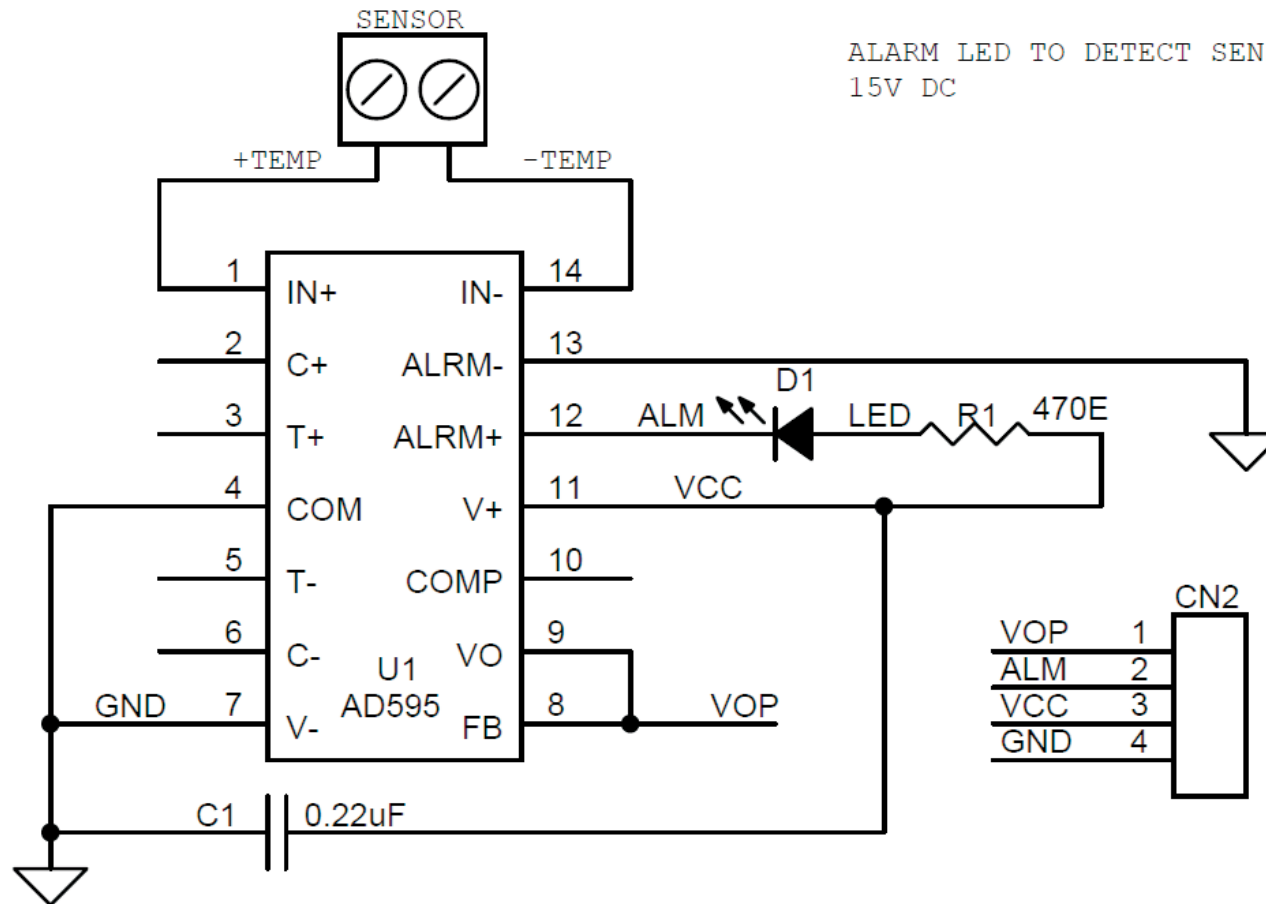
SENSOR

ALARM LED TO DETECT SEN
15V DC

+TEMP
-TEMP

1 IN+
2 C+
3 T+
4 COM
5 T-
6 C-
7 V-
GND

14 IN-
13 ALRM-
12 ALRM+
11 V+
10 COMP
9 VO
8 FB

U1
AD595

ALM
D1
LED
R1
470E
VCC
VOP

CN2
VOP 1
ALM 2
VCC 3
GND 4

C1
0.22uF